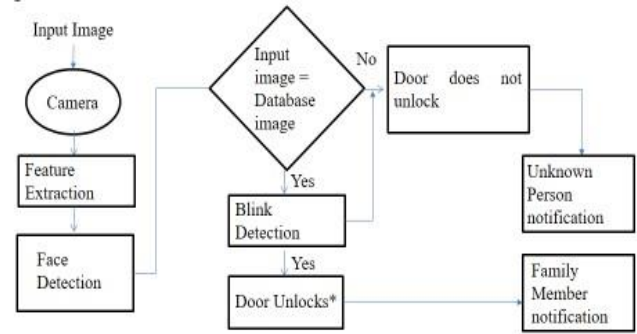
Input Image

Camera

Feature Extraction

Face Detection

Input image = Database image

No

Door does not unlock

Unknown Person notification

Yes

Blink Detection

Yes

Door Unlocks*

Family Member notification